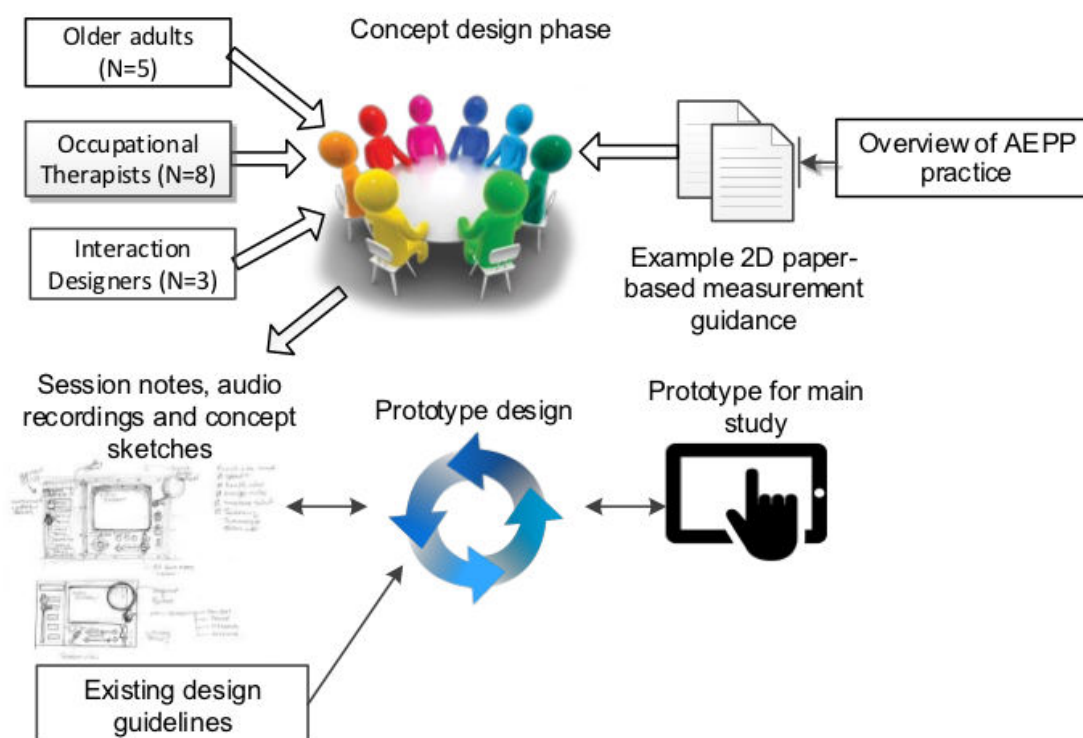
Concept design phase

Older adults (N=5)

Occupational Therapists (N=8)

Interaction Designers (N=3)

Overview of AEPP practice

Example 2D paper-based measurement guidance

Session notes, audio recordings and concept sketches

Prototype design

Prototype for main study

Existing design guidelines